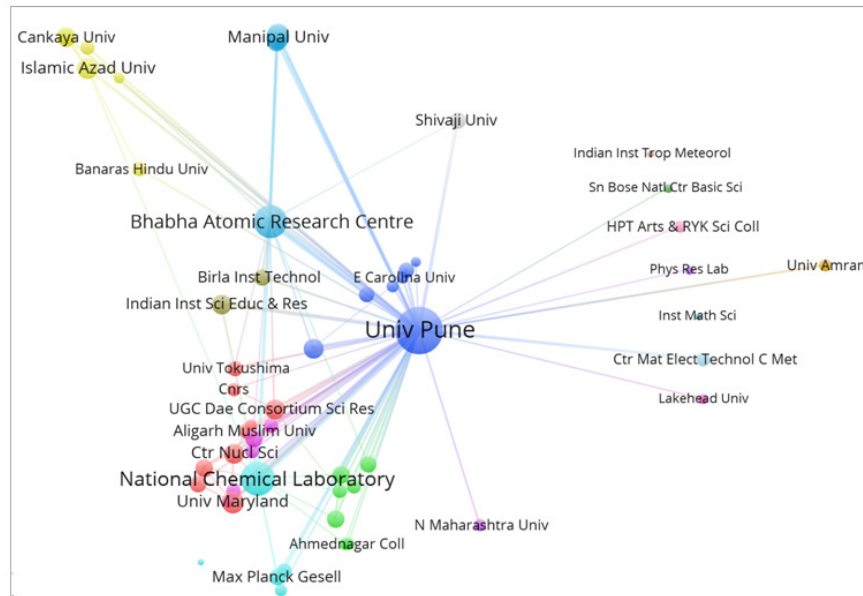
Cankaya Univ
Manipal Univ
Islamic Azad Univ
Shivaji Univ
Indian Inst Trop Meteorol
Banaras Hindu Univ
Sn Bose Natl Ctr Basic Sci
Bhabha Atomic Research Centre
HPT Arts & RYK Sci Coll
Birla Inst Technol
E Carolina Univ
Phys Res Lab
Univ Amran
Indian Inst Sci Educ & Res
Univ Pune
Inst Math Sci
Ctr Mat Elect Technol C Met
Univ Tokushima
Cnrs
Lakehead Univ
UGC Dae Consortium Sci Res
Aligarh Muslim Univ
Ctr Nucl Sci
National Chemical Laboratory
Univ Maryland
N Maharashtra Univ
Ahmednagar Coll
Max Planck Gesell